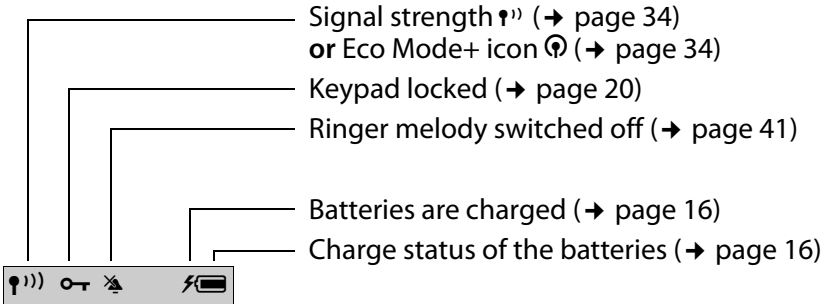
Signal strength ꜝ⁾⁾ (→ page 34)
**or** Eco Mode+ icon (→ page 34)

Keypad locked (→ page 20)

Ringer melody switched off (→ page 41)

Batteries are charged (→ page 16)

Charge status of the batteries (→ page 16)